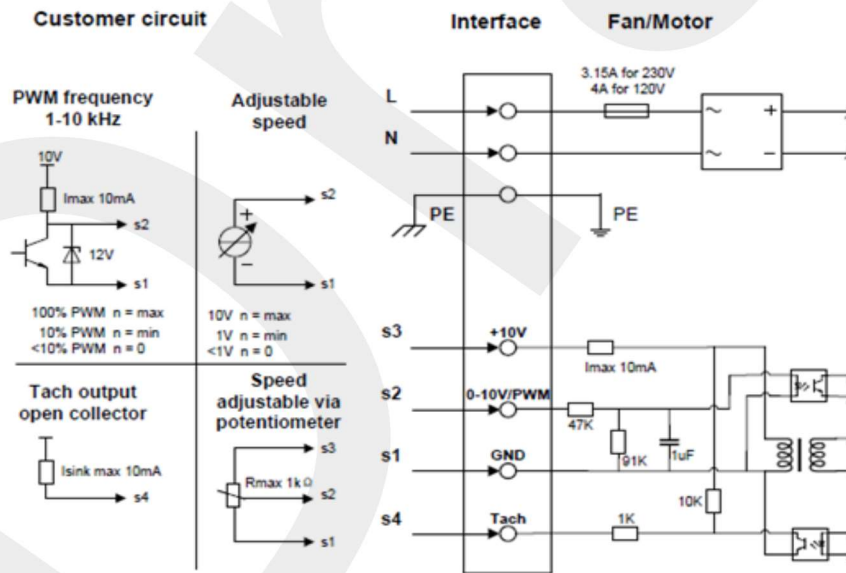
Customer circuit

Interface

Fan/Motor

PWM frequency 1-10 kHz

Adjustable speed

10V

Imax 10mA

s2

12V

s1

s2

+

−

s1

100% PWM n = max
10% PWM n = min
<10% PWM n = 0

10V n = max
1V n = min
<1V n = 0

Tach output open collector

Speed adjustable via potentiometer

Isink max 10mA

s4

s3

Rmax 1kΩ

s2

s1

L

N

PE

PE

3.15A for 230V
4A for 120V

~

+

~

−

s3

+10V

Imax 10mA

s2

0-10V/PWM

47K

s1

GND

91K

1uF

10K

s4

Tach

1K